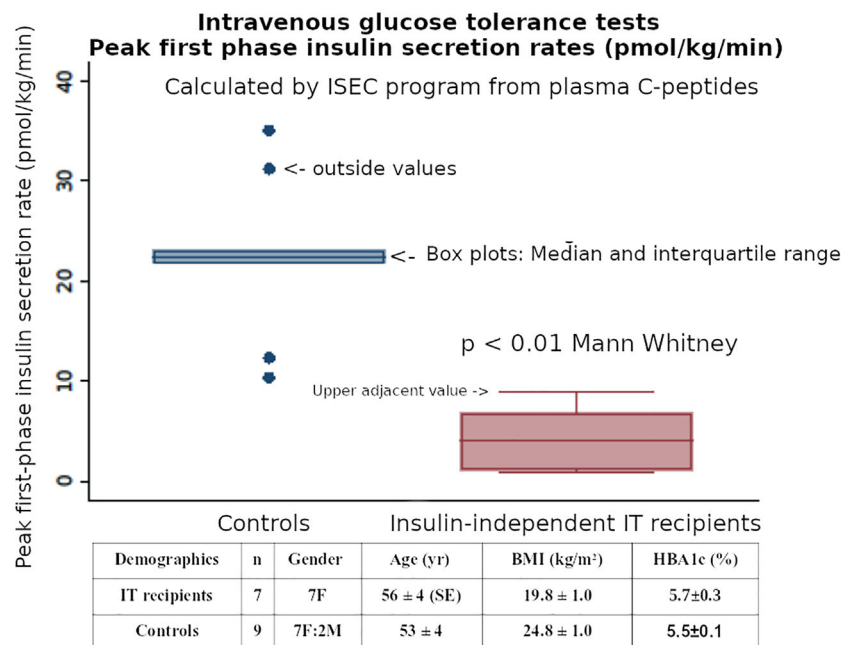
Intravenous glucose tolerance tests
Peak first phase insulin secretion rates (pmol/kg/min)

Calculated by ISEC program from plasma C-peptides

Peak first-phase insulin secretion rate (pmol/kg/min)

40
30
20
10
0

<- outside values

<- Box plots: Median and interquartile range

p < 0.01 Mann Whitney

Upper adjacent value ->

Controls

Insulin-independent IT recipients

| Demographics | n | Gender | Age (yr) | BMI (kg/m²) | HBA1c (%) |
|---|---|---|---|---|---|
| IT recipients | 7 | 7F | 56 ± 4 (SE) | 19.8 ± 1.0 | 5.7±0.3 |
| Controls | 9 | 7F:2M | 53 ± 4 | 24.8 ± 1.0 | 5.5±0.1 |